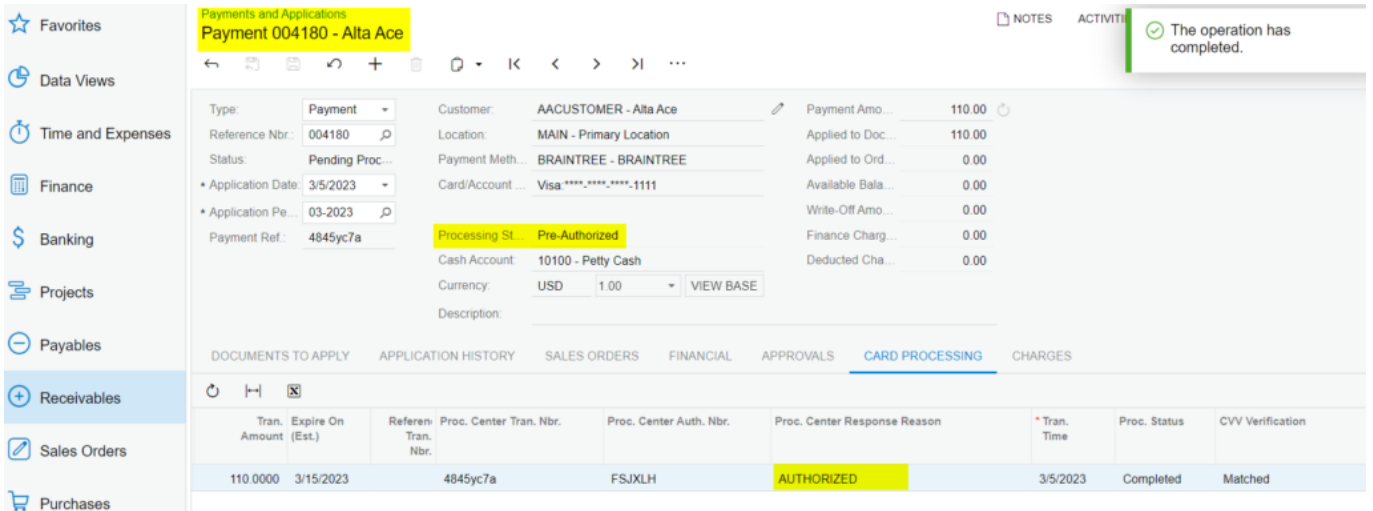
Favorites
Data Views
Time and Expenses
Finance
Banking
Projects
Payables
Receivables
Sales Orders
Purchases

Payments and Applications
Payment 004180 - Alta Ace

NOTES ACTIVITI

The operation has completed.

Type: Payment
Reference Nbr.: 004180
Status: Pending Proc...
• Application Date: 3/5/2023
• Application Pe... 03-2023
Payment Ref.: 4845yc7a

Customer: AACUSTOMER - Alta Ace
Location: MAIN - Primary Location
Payment Meth... BRAINTREE - BRAINTREE
Card/Account ... Visa:****-****-****-1111
Processing St... Pre-Authorized
Cash Account: 10100 - Petty Cash
Currency: USD 1.00 VIEW BASE
Description:

Payment Amo... 110.00
Applied to Doc... 110.00
Applied to Ord... 0.00
Available Bala... 0.00
Write-Off Amo... 0.00
Finance Charg... 0.00
Deducted Cha... 0.00

DOCUMENTS TO APPLY APPLICATION HISTORY SALES ORDERS FINANCIAL APPROVALS CARD PROCESSING CHARGES

| Tran. Amount | Expire On (Est.) | Referen Tran. Nbr. | Proc. Center Tran. Nbr. | Proc. Center Auth. Nbr. | Proc. Center Response Reason | * Tran. Time | Proc. Status | CVV Verification |
|---|---|---|---|---|---|---|---|---|
| 110.0000 | 3/15/2023 | | 4845yc7a | FSJXLH | AUTHORIZED | 3/5/2023 | Completed | Matched |